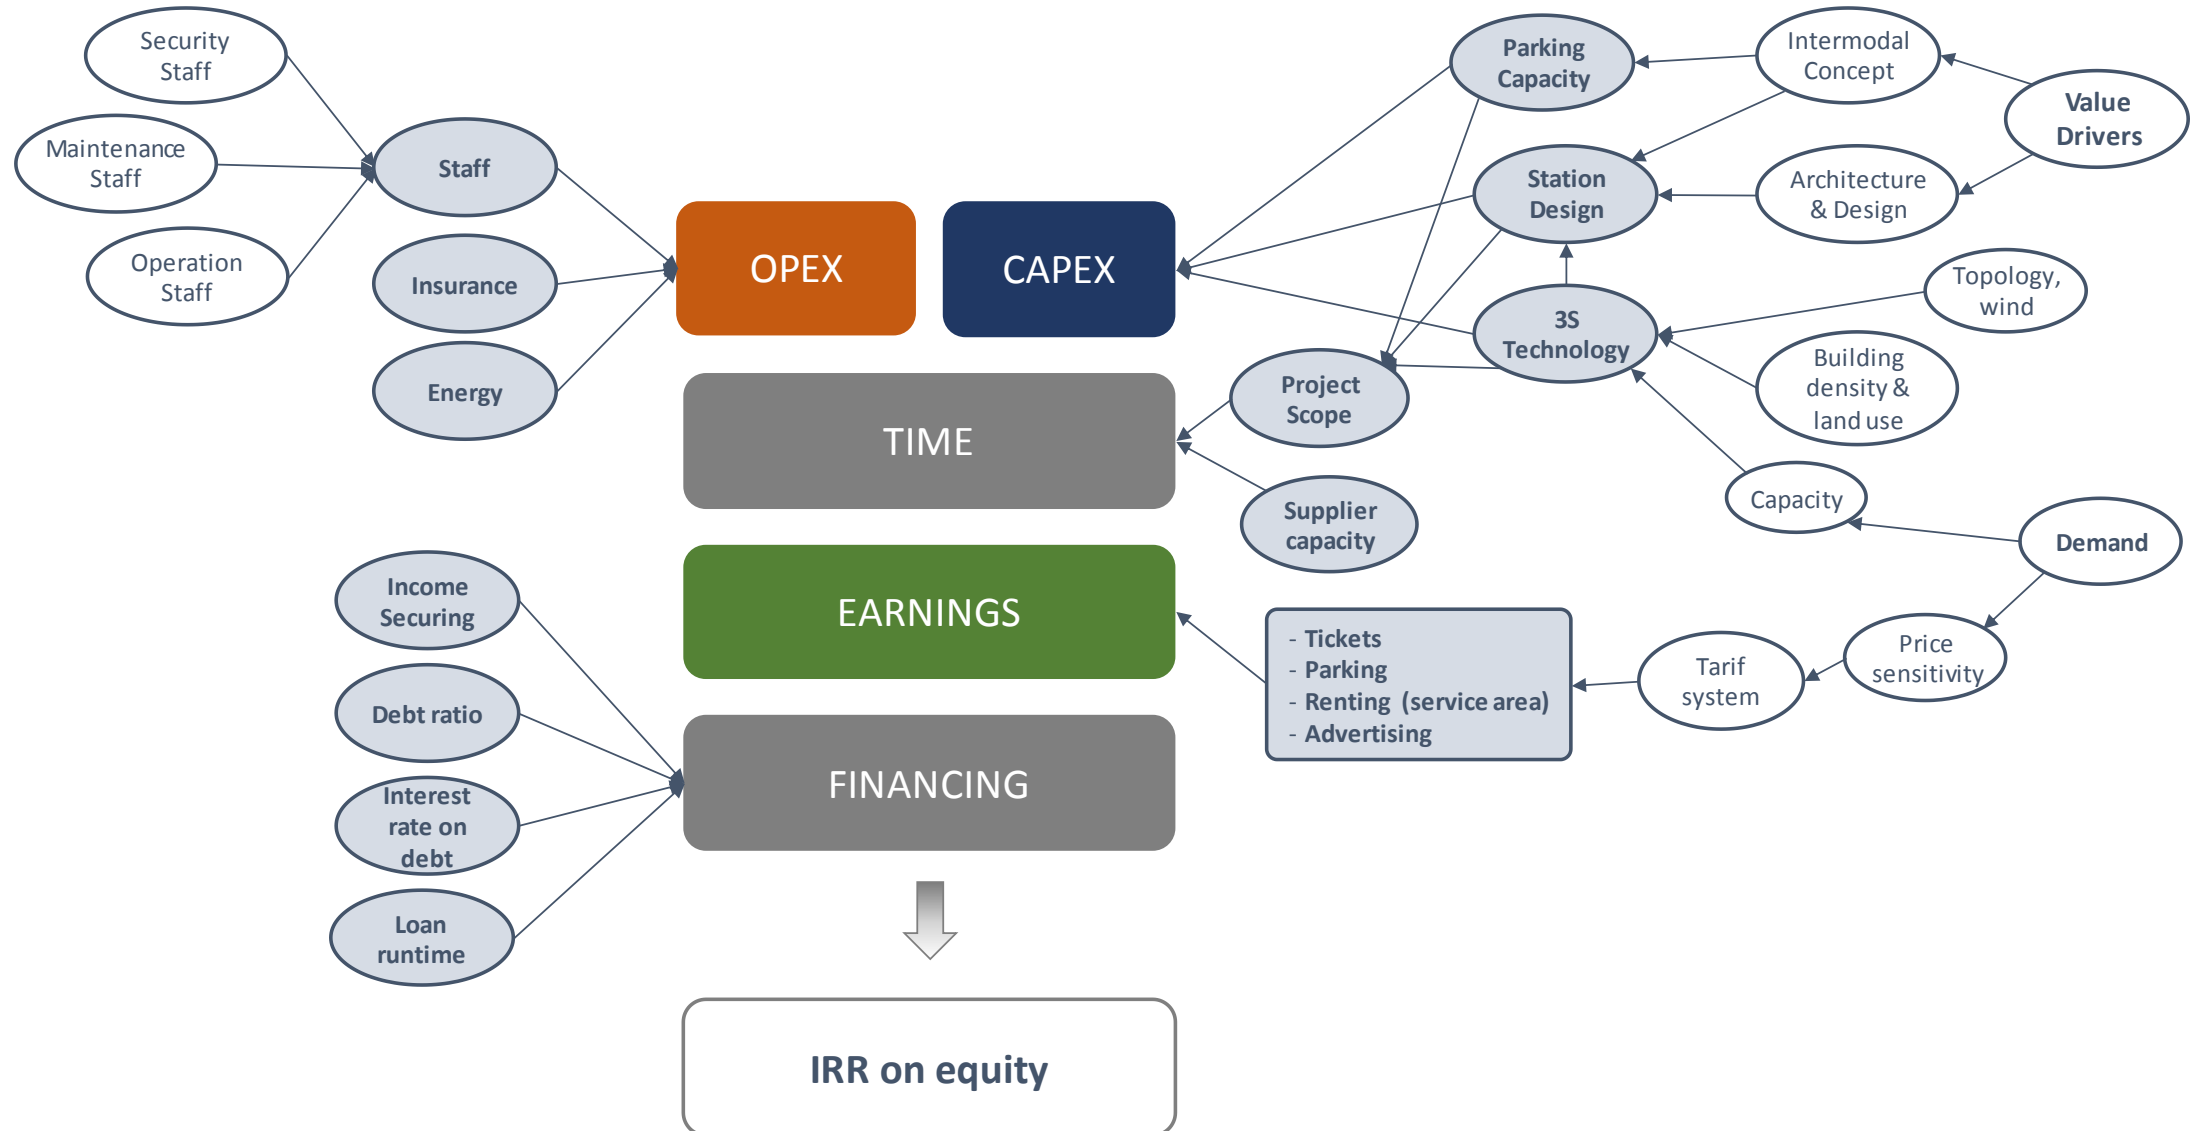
Security Staff

Maintenance Staff

Operation Staff

Staff

Insurance

Energy

OPEX

CAPEX

TIME

EARNINGS

FINANCING

IRR on equity

Parking Capacity

Intermodal Concept

Value Drivers

Station Design

Architecture & Design

3S Technology

Topology, wind

Building density & land use

Project Scope

Supplier capacity

Capacity

Demand

- Tickets
- Parking
- Renting (service area)
- Advertising

Tarif system

Price sensitivity

Income Securing

Debt ratio

Interest rate on debt

Loan runtime